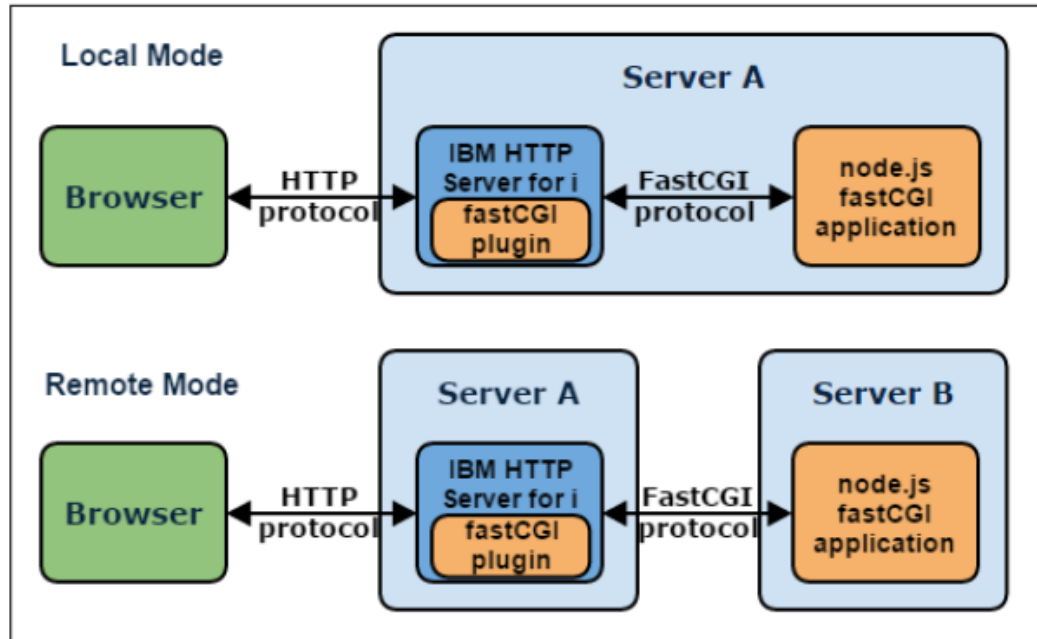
Local Mode

Server A

Browser

HTTP protocol

IBM HTTP Server for i

fastCGI plugin

FastCGI protocol

node.js fastCGI application

Remote Mode

Server A

Server B

Browser

HTTP protocol

IBM HTTP Server for i

fastCGI plugin

FastCGI protocol

node.js fastCGI application